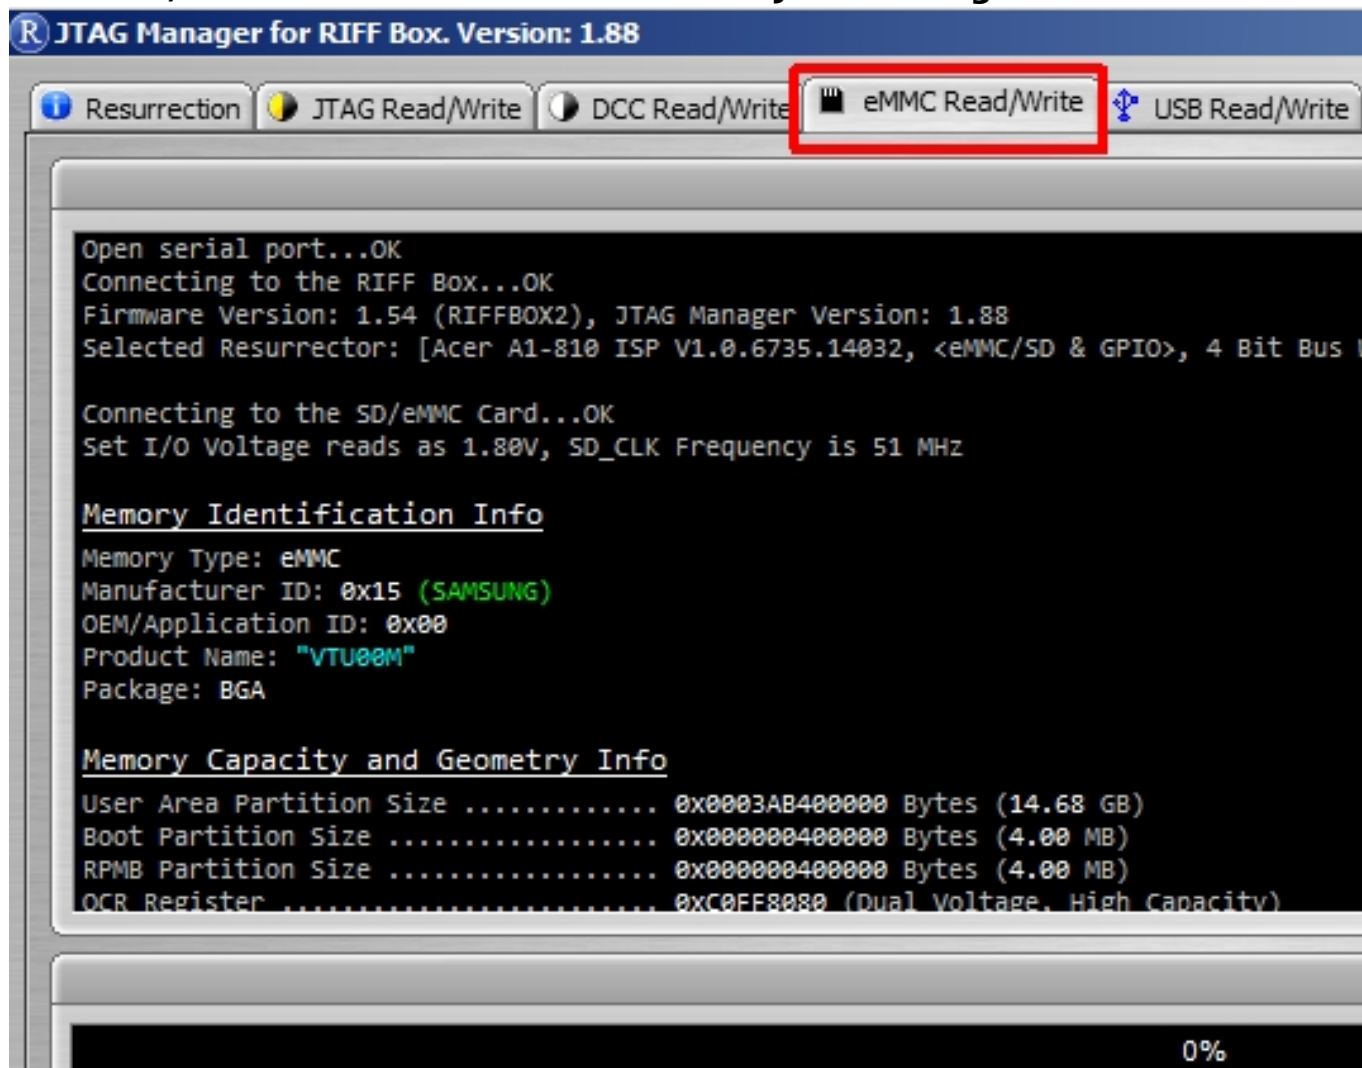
JTAG Manager for RIFF Box. Version: 1.88

Resurrection | JTAG Read/Write | DCC Read/Write | eMMC Read/Write | USB Read/Write

Open serial port...OK
Connecting to the RIFF Box...OK
Firmware Version: 1.54 (RIFFBOX2), JTAG Manager Version: 1.88
Selected Resurrector: [Acer A1-810 ISP V1.0.6735.14032, <eMMC/SD & GPIO>, 4 Bit Bus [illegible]

Connecting to the SD/eMMC Card...OK
Set I/O Voltage reads as 1.80V, SD_CLK Frequency is 51 MHz

Memory Identification Info
Memory Type: eMMC
Manufacturer ID: 0x15 (SAMSUNG)
OEM/Application ID: 0x00
Product Name: "VTU00M"
Package: BGA

Memory Capacity and Geometry Info
User Area Partition Size ............. 0x0003AB400000 Bytes (14.68 GB)
Boot Partition Size .................. 0x000000400000 Bytes (4.00 MB)
RPMB Partition Size .................. 0x000000400000 Bytes (4.00 MB)
OCR Register ......................... 0xC0FF8080 (Dual Voltage, High Capacity)

0%